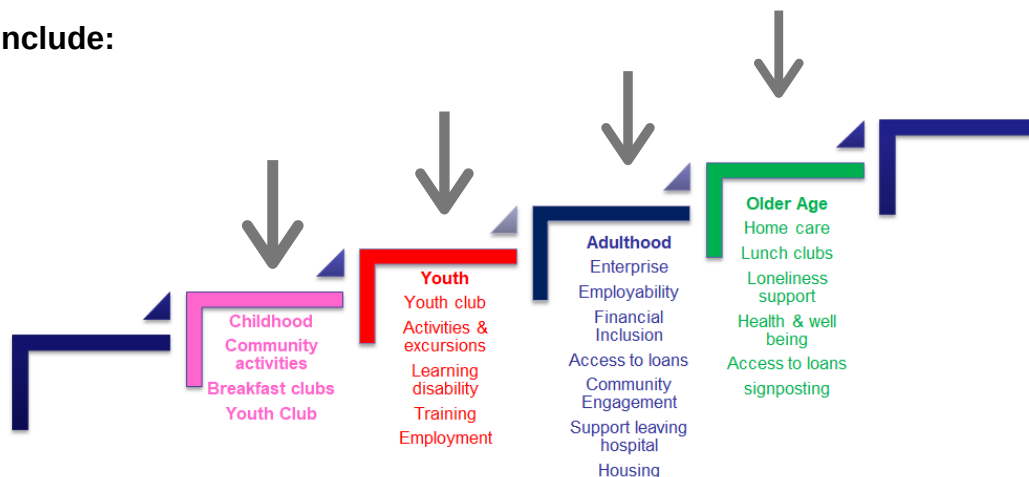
nclude:

Childhood
Community activities
Breakfast clubs
Youth Club

Youth
Youth club
Activities & excursions
Learning disability
Training
Employment

Adulthood
Enterprise
Employability
Financial Inclusion
Access to loans
Community Engagement
Support leaving hospital
Housing

Older Age
Home care
Lunch clubs
Loneliness support
Health & well being
Access to loans
signposting